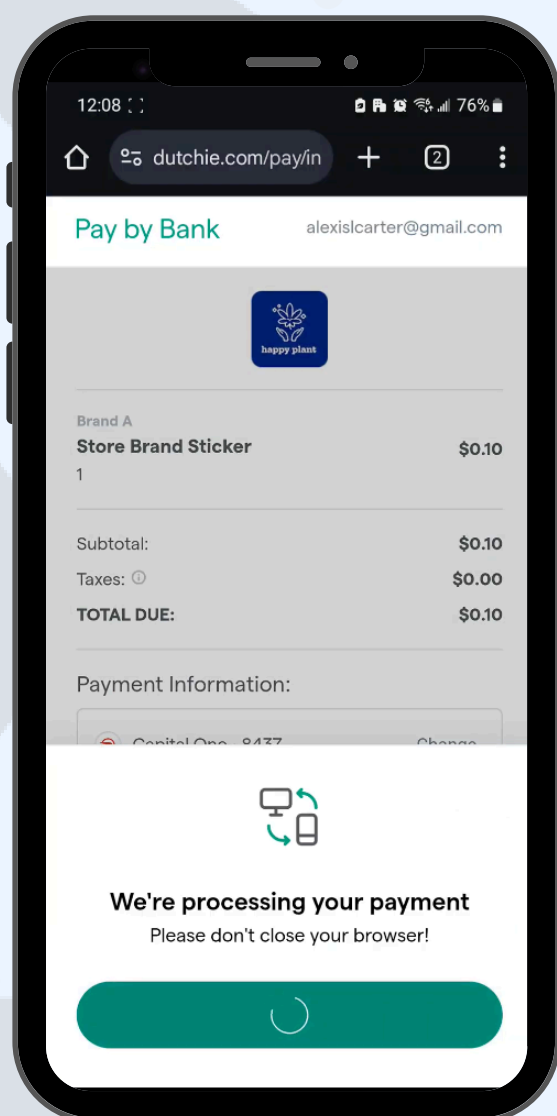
12:08 76%

dutchie.com/pay/in

2

Pay by Bank

alexislcarter@gmail.com

happy plant

Brand A

Store Brand Sticker

$0.10

1

Subtotal:

$0.10

Taxes:

$0.00

TOTAL DUE:

$0.10

Payment Information:

Capital One - 8437 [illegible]

Change

We're processing your payment

Please don't close your browser!